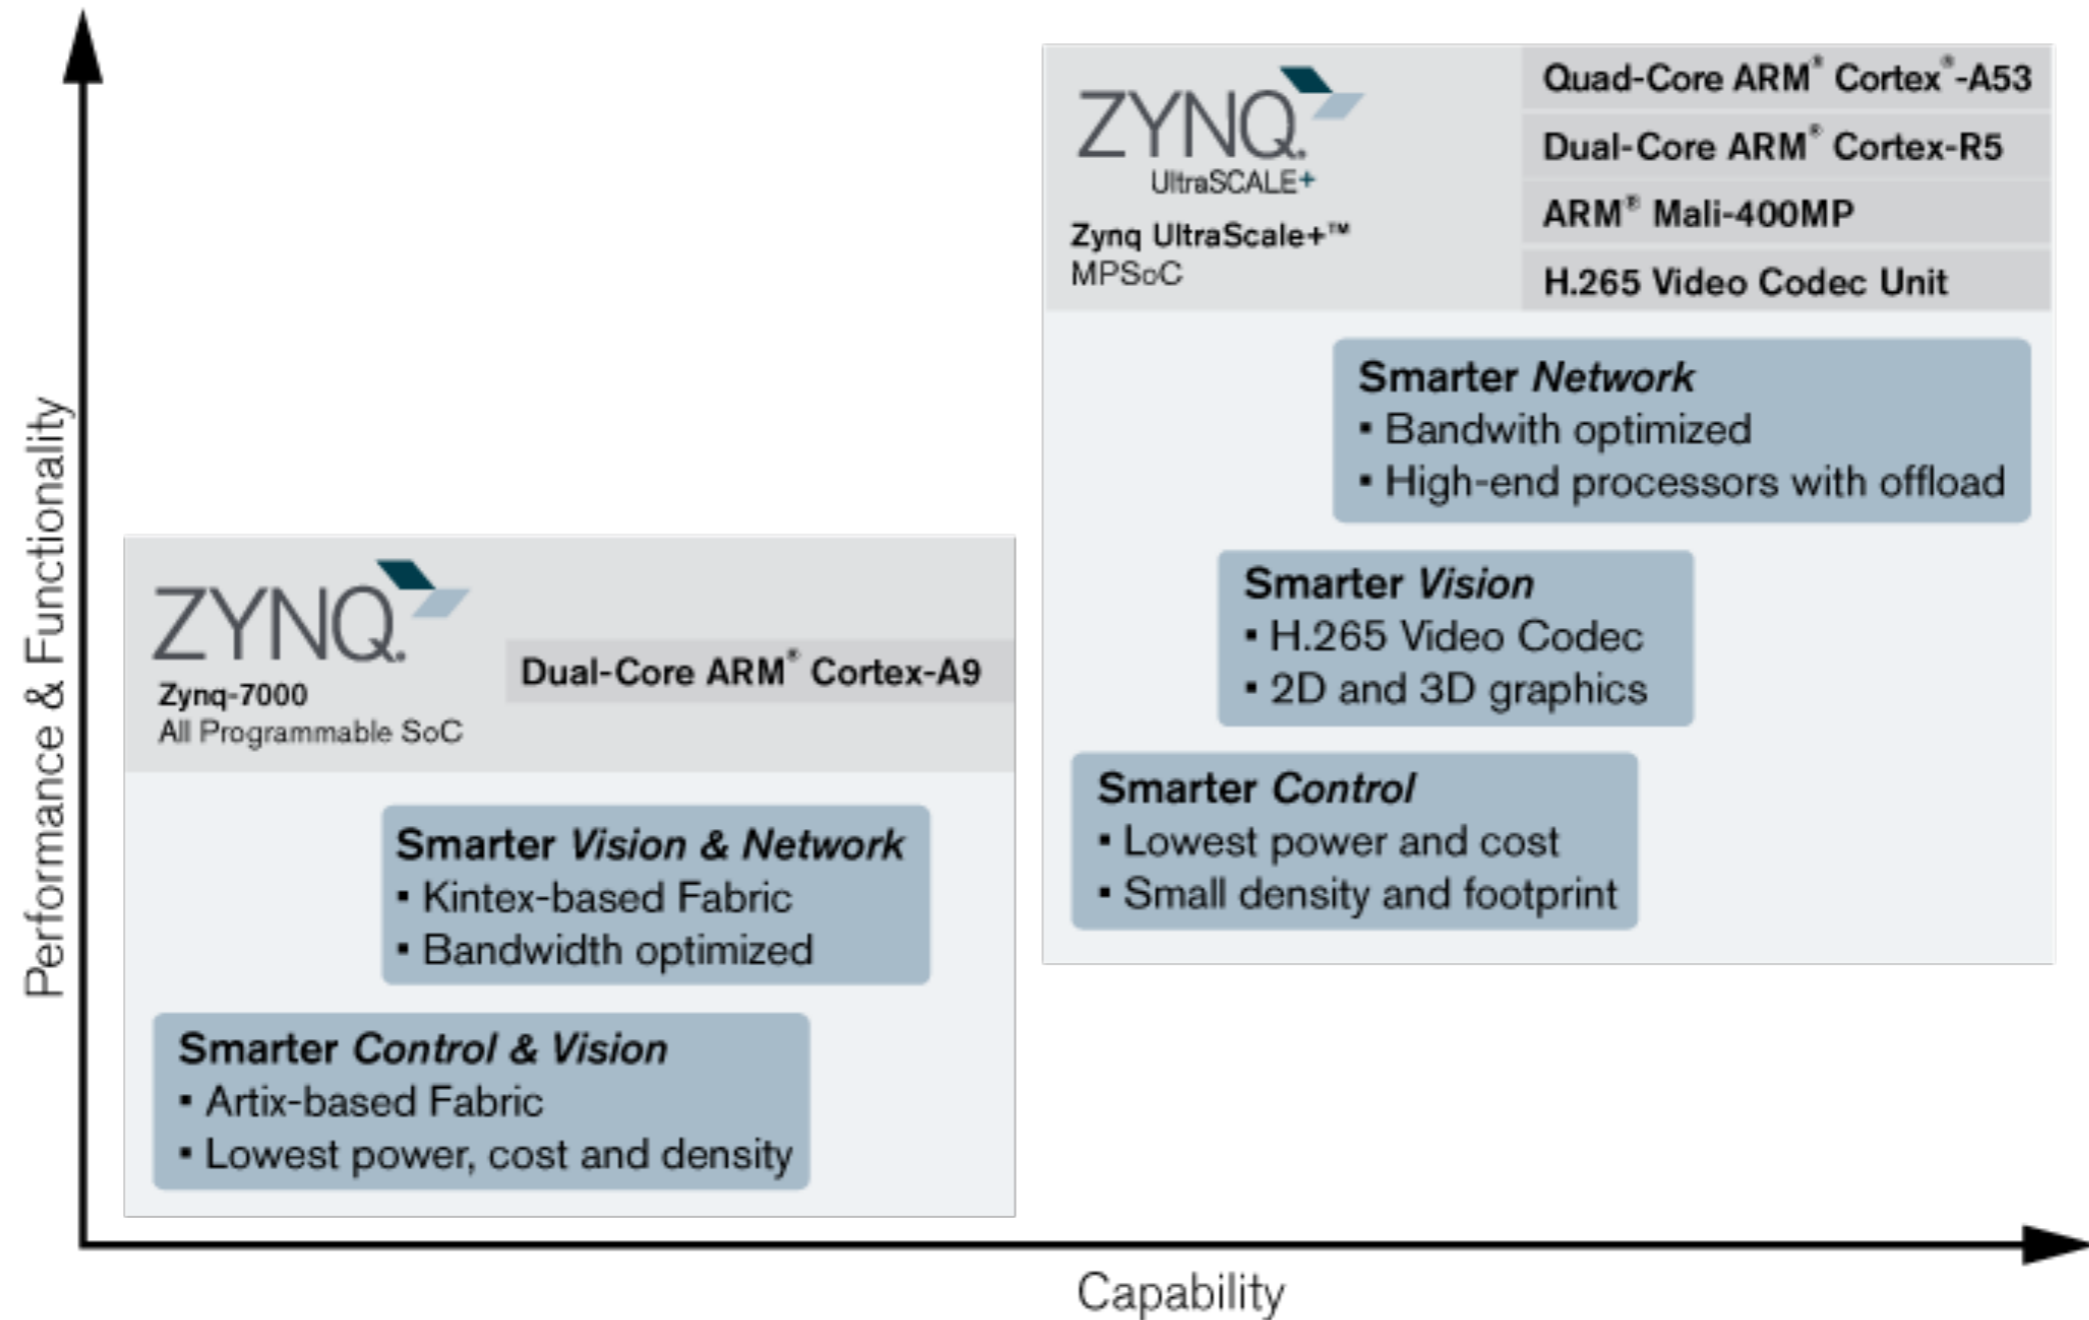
Performance & Functionality

ZYNQ
UltraSCALE+
Zynq UltraScale+™
MPSoC

Quad-Core ARM® Cortex®-A53

Dual-Core ARM® Cortex-R5

ARM® Mali-400MP

H.265 Video Codec Unit

Smarter Network
• Bandwith optimized
• High-end processors with offload

Smarter Vision
• H.265 Video Codec
• 2D and 3D graphics

Smarter Control
• Lowest power and cost
• Small density and footprint

ZYNQ
Zynq-7000
All Programmable SoC

Dual-Core ARM® Cortex-A9

Smarter Vision & Network
• Kintex-based Fabric
• Bandwidth optimized

Smarter Control & Vision
• Artix-based Fabric
• Lowest power, cost and density

Capability